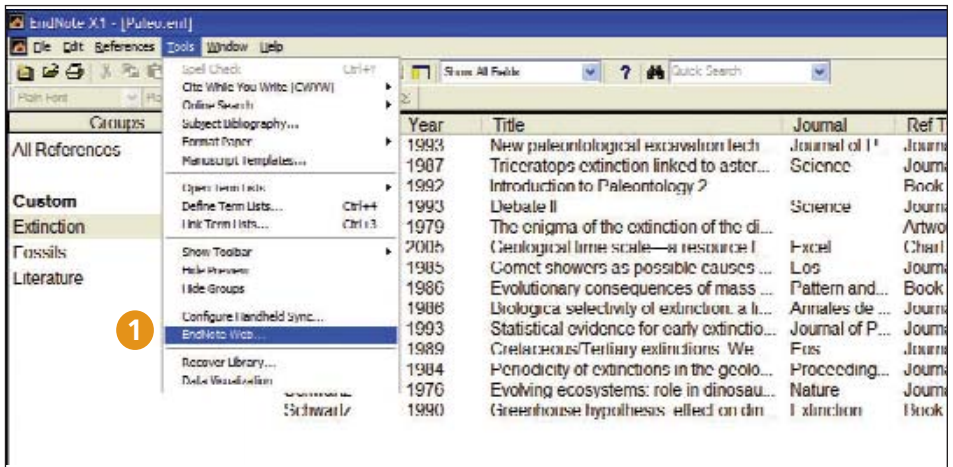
EndNote X1 - [Paleo.enl]

File Edit References Tools Window Help

Plain Font

Show All Fields

Quick Search

Spell Check Ctrl+Y
Cite While You Write [CWYW]
Online Search
Subject Bibliography...
Format Paper
Manuscript Templates...
Open Term Lists
Define Term Lists... Ctrl+4
Link Term Lists... Ctrl+3
Show Toolbar
Hide Preview
Hide Groups
Configure Handheld Sync...
EndNote Web...
Recover Library...
Data Visualization

Groups
All References
Custom
Extinction
Fossils
Literature

1

| | Year | Title | Journal | Ref T |
|---|---|---|---|---|
| | 1993 | New paleontological excavation tech | Journal of P | Journ |
| | 1987 | Triceratops extinction linked to aster... | Science | Journ |
| | 1992 | Introduction to Paleontology 2 | | Book |
| | 1993 | Debate II | Science | Journ |
| | 1979 | The enigma of the extinction of the di... | | Artwo |
| | 2005 | Geological time scale—a resource f | Excel | Chart |
| | 1985 | Comet showers as possible causes ... | Los | Journ |
| | 1986 | Evolutionary consequences of mass ... | Pattern and... | Book |
| | 1986 | Biological selectivity of extinction. a h... | Annales de ... | Journ |
| | 1993 | Statistical evidence for early extinctio... | Journal of P... | Journ |
| | 1989 | Cretaceous/Tertiary extinctions. We | Eos | Journ |
| | 1984 | Periodicity of extinctions in the geolo... | Proceeding... | Journ |
| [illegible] | 1976 | Evolving ecosystems: role in dinosau... | Nature | Journ |
| Schwartz | 1990 | Greenhouse hypothesis: effect on din | Extinction | Book |